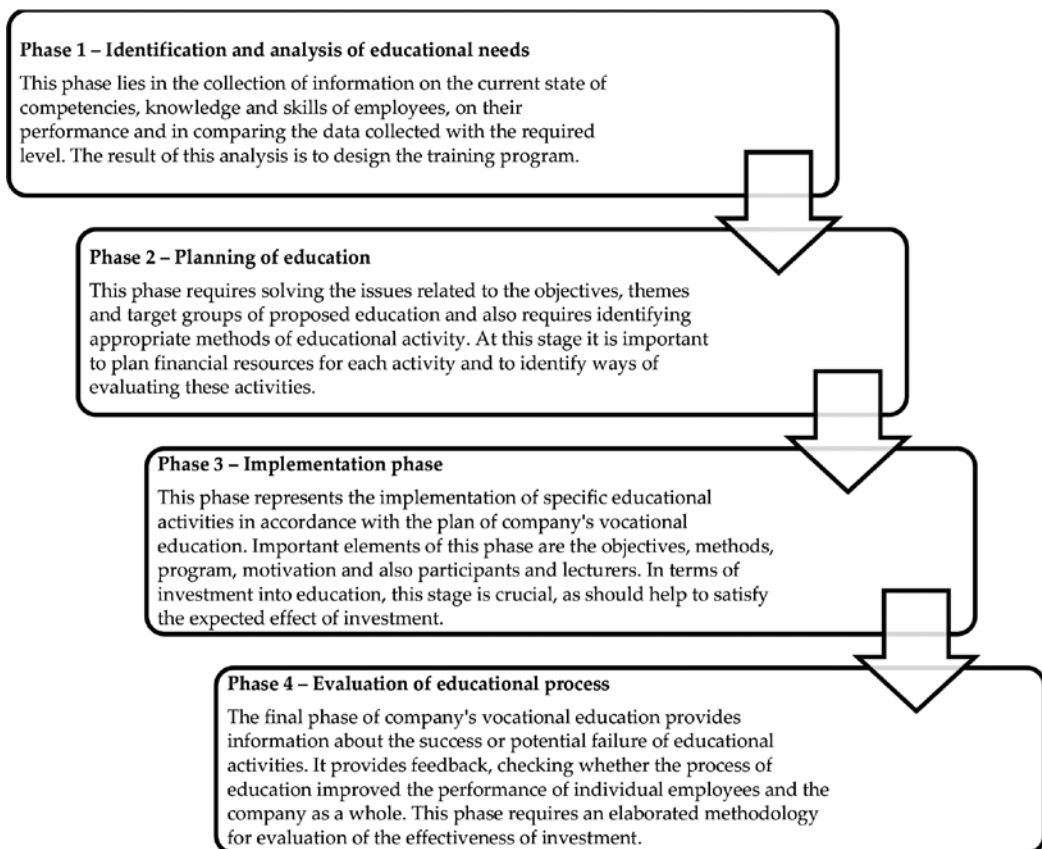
Phase 1 – Identification and analysis of educational needs

This phase lies in the collection of information on the current state of competencies, knowledge and skills of employees, on their performance and in comparing the data collected with the required level. The result of this analysis is to design the training program.

Phase 2 – Planning of education

This phase requires solving the issues related to the objectives, themes and target groups of proposed education and also requires identifying appropriate methods of educational activity. At this stage it is important to plan financial resources for each activity and to identify ways of evaluating these activities.

Phase 3 – Implementation phase

This phase represents the implementation of specific educational activities in accordance with the plan of company's vocational education. Important elements of this phase are the objectives, methods, program, motivation and also participants and lecturers. In terms of investment into education, this stage is crucial, as should help to satisfy the expected effect of investment.

Phase 4 – Evaluation of educational process

The final phase of company's vocational education provides information about the success or potential failure of educational activities. It provides feedback, checking whether the process of education improved the performance of individual employees and the company as a whole. This phase requires an elaborated methodology for evaluation of the effectiveness of investment.